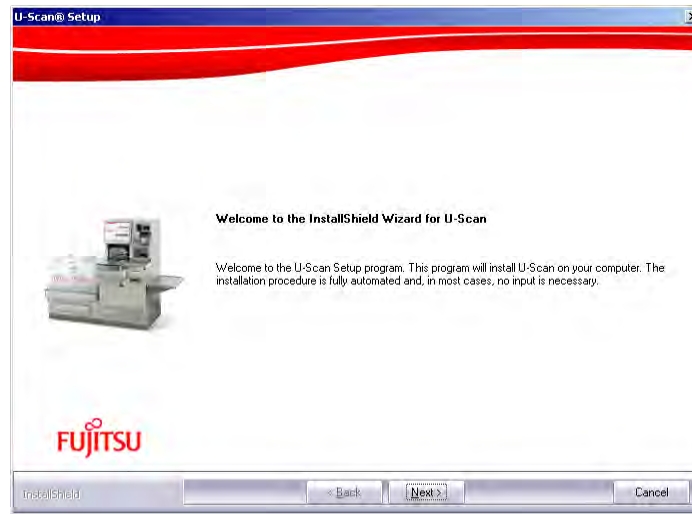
U-Scan® Setup

Welcome to the InstallShield Wizard for U-Scan

Welcome to the U-Scan Setup program. This program will install U-Scan on your computer. The installation procedure is fully automated and, in most cases, no input is necessary.

FUJITSU

InstallShield

< Back

Next >

Cancel